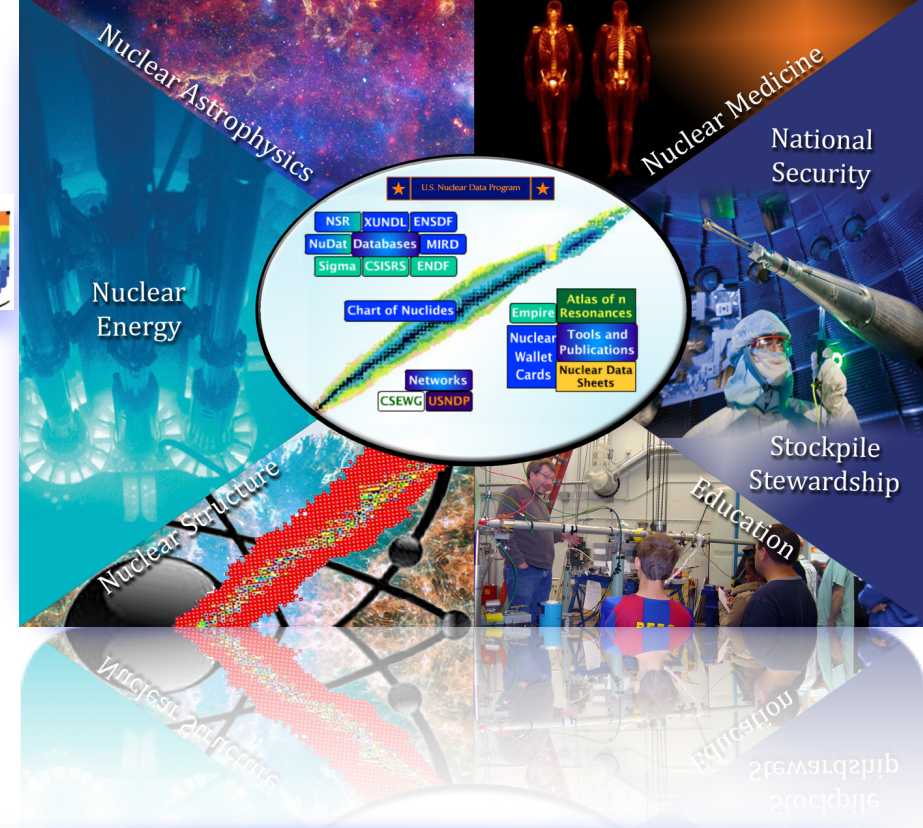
Nuclear Astrophysics

Nuclear Medicine

National Security

Nuclear Energy

U.S. Nuclear Data Program

NSR XUNDL ENSDF

NuDat Databases MIRD

Sigma CSISRS ENDF

Chart of Nuclides

Empire

Atlas of n Resonances

Nuclear Wallet Cards

Tools and Publications

Nuclear Data Sheets

Networks

CSEWG USNDP

Stockpile Stewardship

Nuclear Structure

Education